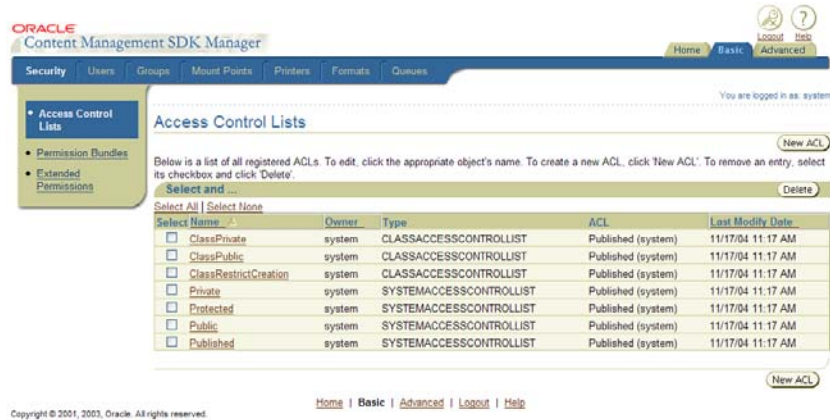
ORACLE
Content Management SDK Manager

Logout Help

Home Basic Advanced

Security Users Groups Mount Points Printers Formats Queues

You are logged in as: system

• Access Control Lists
• Permission Bundles
• Extended Permissions

Access Control Lists

New ACL

Below is a list of all registered ACLs. To edit, click the appropriate object's name. To create a new ACL, click 'New ACL'. To remove an entry, select its checkbox and click 'Delete'.

Select and ...

Delete

Select All | Select None

| Select | Name | Owner | Type | ACL | Last Modify Date |
|---|---|---|---|---|---|
| ☐ | ClassPrivate | system | CLASSACCESSCONTROLLIST | Published (system) | 11/17/04 11:17 AM |
| ☐ | ClassPublic | system | CLASSACCESSCONTROLLIST | Published (system) | 11/17/04 11:17 AM |
| ☐ | ClassRestrictCreation | system | CLASSACCESSCONTROLLIST | Published (system) | 11/17/04 11:17 AM |
| ☐ | Private | system | SYSTEMACCESSCONTROLLIST | Published (system) | 11/17/04 11:17 AM |
| ☐ | Protected | system | SYSTEMACCESSCONTROLLIST | Published (system) | 11/17/04 11:17 AM |
| ☐ | Public | system | SYSTEMACCESSCONTROLLIST | Published (system) | 11/17/04 11:17 AM |
| ☐ | Published | system | SYSTEMACCESSCONTROLLIST | Published (system) | 11/17/04 11:17 AM |

New ACL

Home | Basic | Advanced | Logout | Help

Copyright © 2001, 2003, Oracle. All rights reserved.